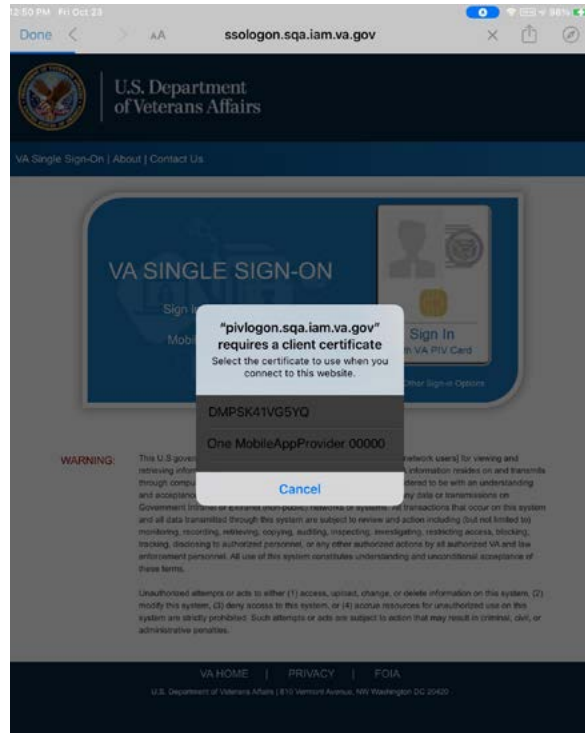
2:50 PM Fri Oct 23

98%

Done

AA

ssologon.sqa.iam.va.gov

U.S. Department of Veterans Affairs

VA Single Sign-On | About | Contact Us

VA SINGLE SIGN-ON

Sign In

Mobi

Sign In
with VA PIV Card

Other Sign-in Options

"pivlogon.sqa.iam.va.gov" requires a client certificate

Select the certificate to use when you connect to this website.

DMPSK41VG5YQ

One MobileAppProvider 00000

Cancel

WARNING:

This U.S. gover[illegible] network users] for viewing and retrieving infor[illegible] information resides on and transmits through compu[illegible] idered to be with an understanding and acceptance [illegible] any data or transmissions on Government intranet or Extranet (non-public) networks or systems. All transactions that occur on this system and all data transmitted through this system are subject to review and action including (but not limited to) monitoring, recording, retrieving, copying, auditing, inspecting, investigating, restricting access, blocking, tracking, disclosing to authorized personnel, or any other authorized actions by all authorized VA and law enforcement personnel. All use of this system constitutes understanding and unconditional acceptance of these terms.

Unauthorized attempts or acts to either (1) access, upload, change, or delete information on this system, (2) modify this system, (3) deny access to this system, or (4) accrue resources for unauthorized use on this system are strictly prohibited. Such attempts or acts are subject to action that may result in criminal, civil, or administrative penalties.

VA HOME | PRIVACY | FOIA

U.S. Department of Veterans Affairs | 810 Vermont Avenue, NW Washington DC 20420